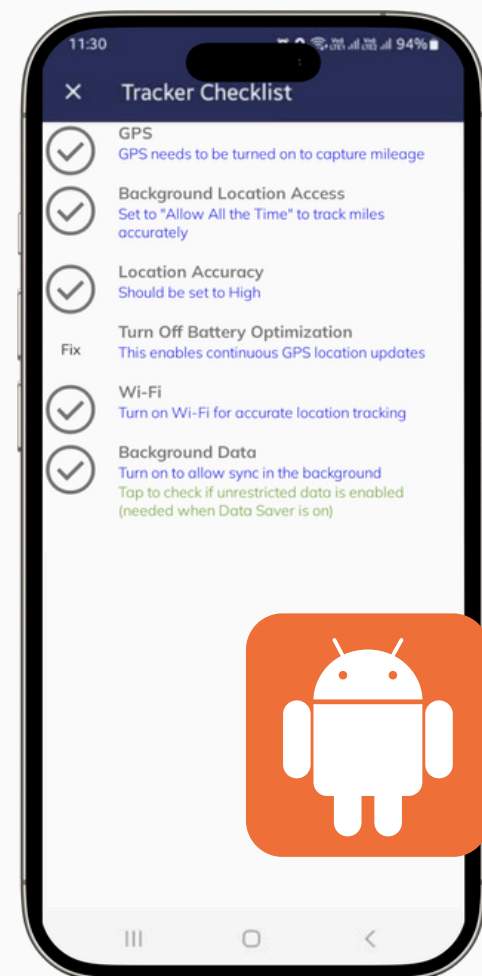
11:30

94%

×

Tracker Checklist

GPS

GPS needs to be turned on to capture mileage

Background Location Access

Set to "Allow All the Time" to track miles accurately

Location Accuracy

Should be set to High

Fix

Turn Off Battery Optimization

This enables continuous GPS location updates

Wi-Fi

Turn on Wi-Fi for accurate location tracking

Background Data

Turn on to allow sync in the background

Tap to check if unrestricted data is enabled (needed when Data Saver is on)